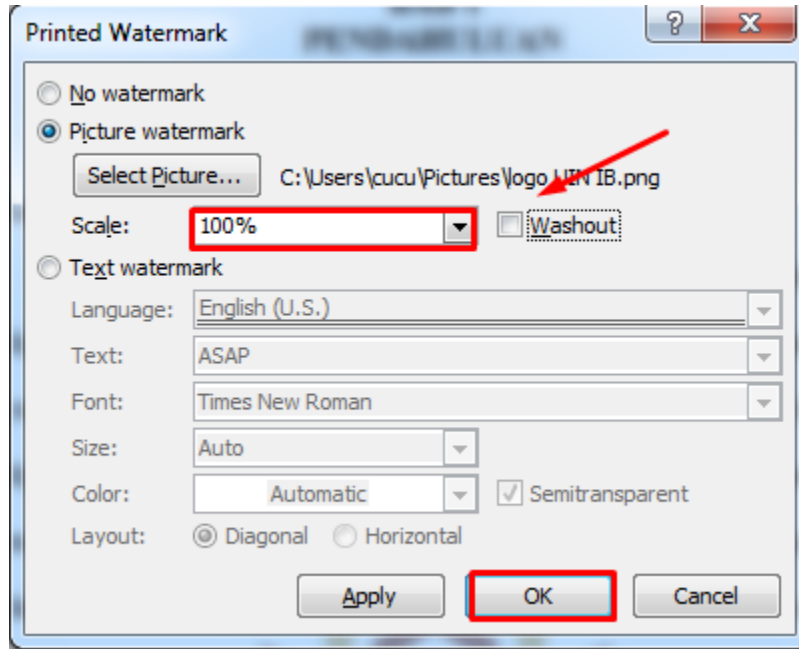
Printed Watermark
?
X
No watermark
Picture watermark
Select Picture...
C:\Users\cucu\Pictures\logo UIN IB.png
Scale: 100%
Washout
Text watermark
Language: English (U.S.)
Text: ASAP
Font: Times New Roman
Size: Auto
Color: Automatic
Semitransparent
Layout: Diagonal Horizontal
Apply
OK
Cancel